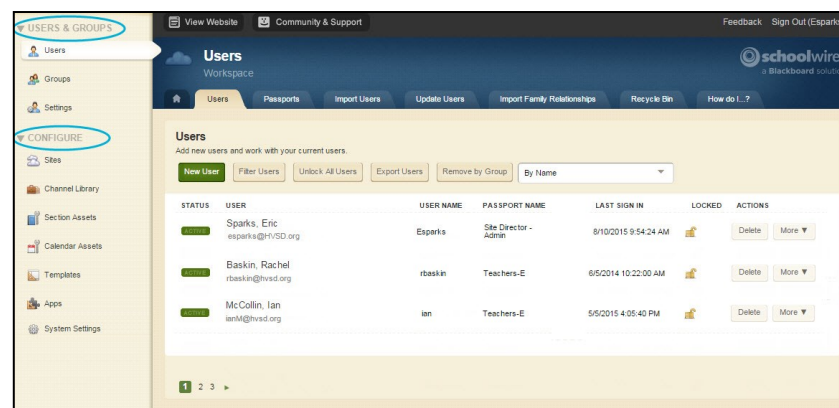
USERS & GROUPS
Users
Groups
Settings
CONFIGURE
Sites
Channel Library
Section Assets
Calendar Assets
Templates
Apps
System Settings

View Website
Community & Support
Feedback Sign Out (Esparks

Users
Workspace
schoolwire
a Blackboard soluti

Users Passports Import Users Update Users Import Family Relationships Recycle Bin How do I...?

Users
Add new users and work with your current users.

New User Filter Users Unlock All Users Export Users Remove by Group By Name

| STATUS | USER | USER NAME | PASSPORT NAME | LAST SIGN IN | LOCKED | ACTIONS |
|---|---|---|---|---|---|---|
| ACTIVE | Sparks, Eric esparks@HVSD.org | Esparks | Site Director - Admin | 8/10/2015 9:54:24 AM | | Delete More ▼ |
| ACTIVE | Baskin, Rachel rbaskin@hvsd.org | rbaskin | Teachers-E | 6/5/2014 10:22:00 AM | | Delete More ▼ |
| ACTIVE | McCollin, Ian ianM@hvsd.org | ian | Teachers-E | 5/5/2015 4:05:40 PM | | Delete More ▼ |

1 2 3 ►